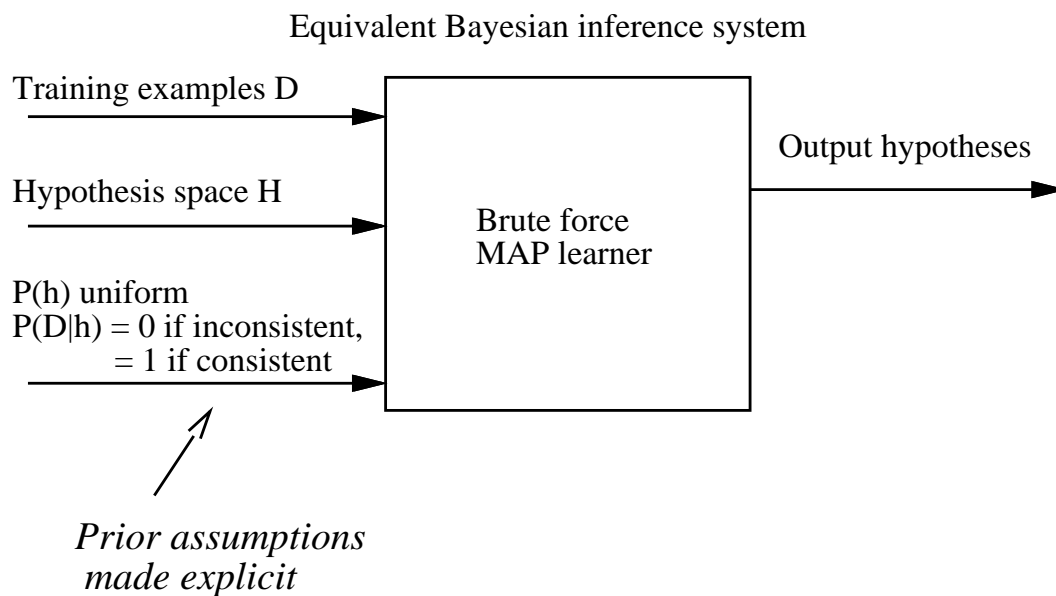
Equivalent Bayesian inference system

Training examples D

Hypothesis space H

P(h) uniform
P(D|h) = 0 if inconsistent,
= 1 if consistent

Brute force
MAP learner

Output hypotheses

*Prior assumptions made explicit*